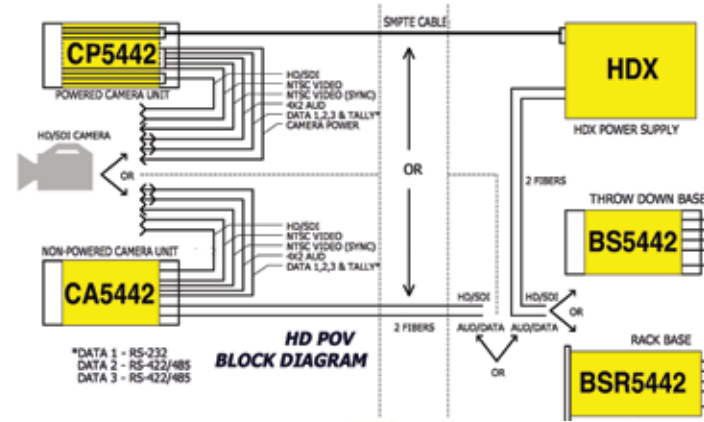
SMPTE CABLE

CP5442

POWERED CAMERA UNIT

HD/SDI
NTSC VIDEO
NTSC VIDEO (SYNC)
4X2 AUD
DATA 1,2,3 & TALLY*
CAMERA POWER

HDX

HDX POWER SUPPLY

HD/SDI CAMERA

OR

OR

2 FIBERS

THROW DOWN BASE

BS5442

HD/SDI
NTSC VIDEO
NTSC VIDEO (SYNC)
4X2 AUD
DATA 1,2,3 & TALLY*

NON-POWERED CAMERA UNIT

CA5442

HD/SDI

HD/SDI

OR

2 FIBERS

AUD/DATA

AUD/DATA

OR

HD POV
BLOCK DIAGRAM

*DATA 1 - RS-232
DATA 2 - RS-422/485
DATA 3 - RS-422/485

RACK BASE

BSR5442